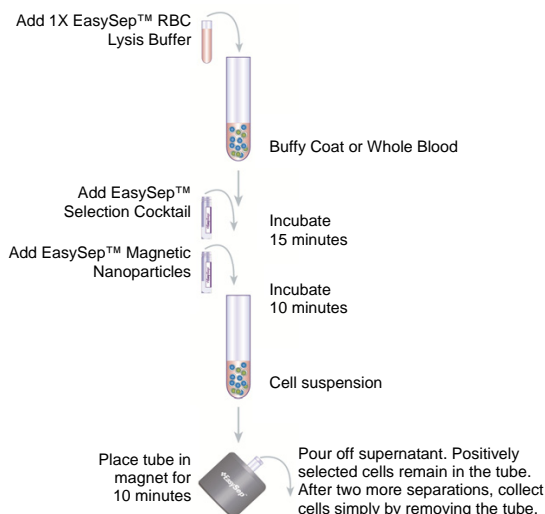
Add 1X EasySep™ RBC Lysis Buffer

Buffy Coat or Whole Blood

Add EasySep™ Selection Cocktail

Incubate 15 minutes

Add EasySep™ Magnetic Nanoparticles

Incubate 10 minutes

Cell suspension

Place tube in magnet for 10 minutes

EasySep

Pour off supernatant. Positively selected cells remain in the tube. After two more separations, collect cells simply by removing the tube.